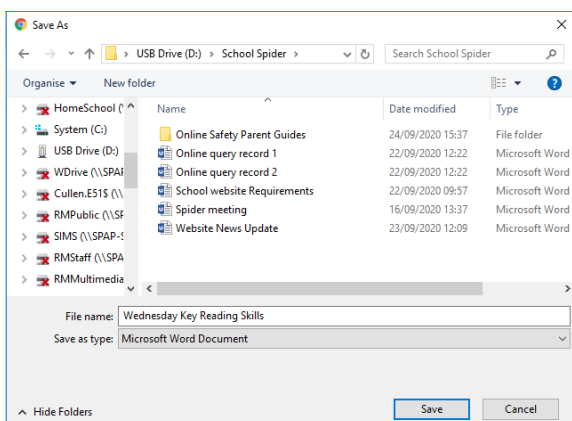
Save As

USB Drive (D:) > School Spider >

Search School Spider

Organise ▾ New folder

HomeSchool (\
System (C:)
USB Drive (D:)
WDrive (\\SPAF
Cullen.E51$ (\\
RMPublic (\\SF
SIMS (\\SPAP-S
RMStaff (\\SPA
RMMultimedia

| Name | Date modified | Type |
|---|---|---|
| Online Safety Parent Guides | 24/09/2020 15:37 | File folder |
| Online query record 1 | 22/09/2020 12:22 | Microsoft Word |
| Online query record 2 | 22/09/2020 12:22 | Microsoft Word |
| School website Requirements | 22/09/2020 09:57 | Microsoft Word |
| Spider meeting | 16/09/2020 13:37 | Microsoft Word |
| Website News Update | 23/09/2020 12:09 | Microsoft Word |

File name: Wednesday Key Reading Skills

Save as type: Microsoft Word Document

Hide Folders

Save Cancel